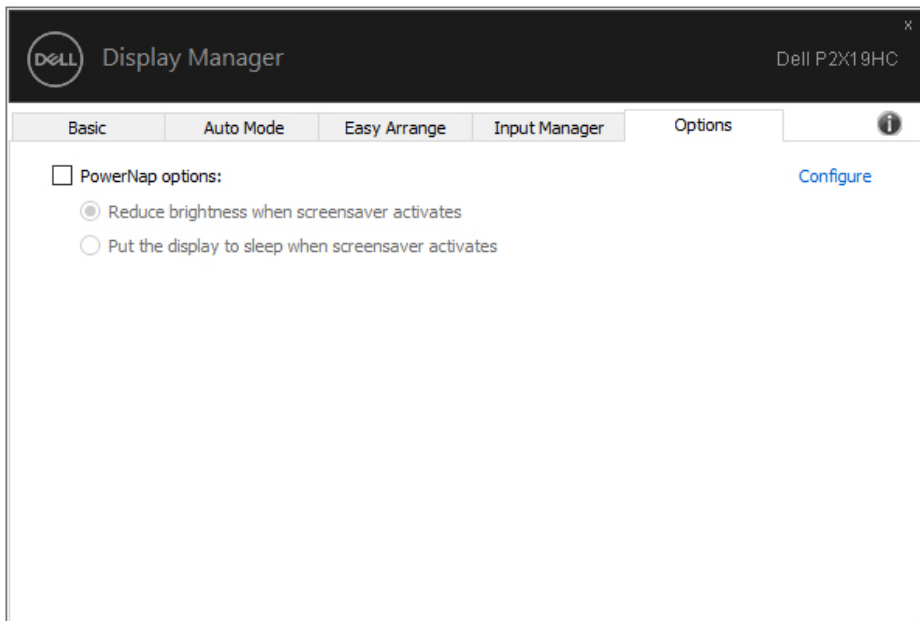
DELL Display Manager

Dell P2X19HC

x

Basic | Auto Mode | Easy Arrange | Input Manager | Options

PowerNap options:

Configure

Reduce brightness when screensaver activates

Put the display to sleep when screensaver activates